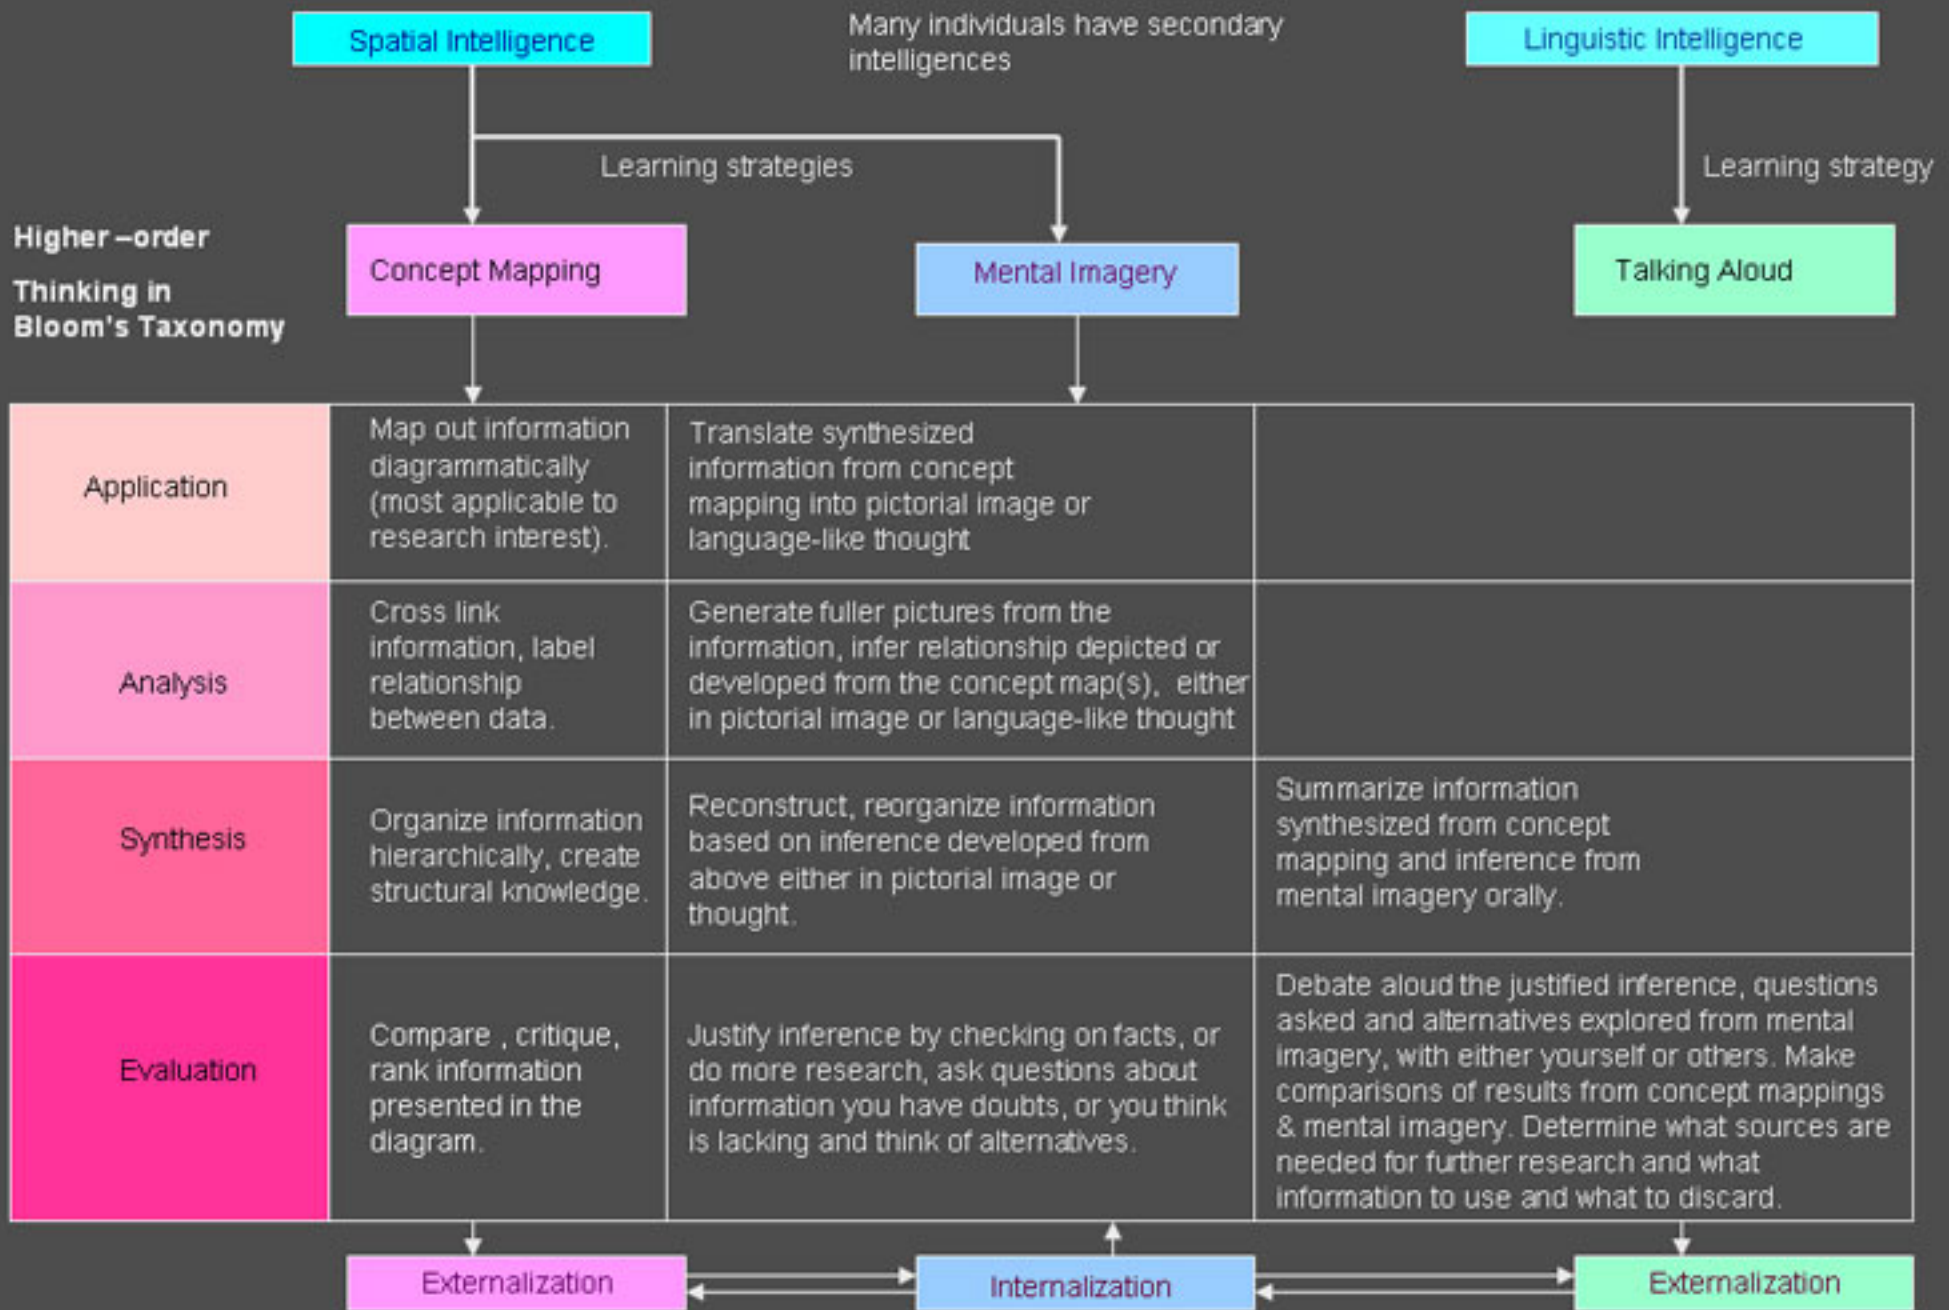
Spatial Intelligence

Many individuals have secondary intelligences

Linguistic Intelligence

Learning strategies

Learning strategy

Higher –order

Thinking in Bloom's Taxonomy

Concept Mapping

Mental Imagery

Talking Aloud

| | | | |
|---|---|---|---|
| Application | Map out information diagrammatically (most applicable to research interest). | Translate synthesized information from concept mapping into pictorial image or language-like thought | |
| Analysis | Cross link information, label relationship between data. | Generate fuller pictures from the information, infer relationship depicted or developed from the concept map(s), either in pictorial image or language-like thought | |
| Synthesis | Organize information hierarchically, create structural knowledge. | Reconstruct, reorganize information based on inference developed from above either in pictorial image or thought. | Summarize information synthesized from concept mapping and inference from mental imagery orally. |
| Evaluation | Compare , critique, rank information presented in the diagram. | Justify inference by checking on facts, or do more research, ask questions about information you have doubts, or you think is lacking and think of alternatives. | Debate aloud the justified inference, questions asked and alternatives explored from mental imagery, with either yourself or others. Make comparisons of results from concept mappings & mental imagery. Determine what sources are needed for further research and what information to use and what to discard. |

Externalization

Internalization

Externalization